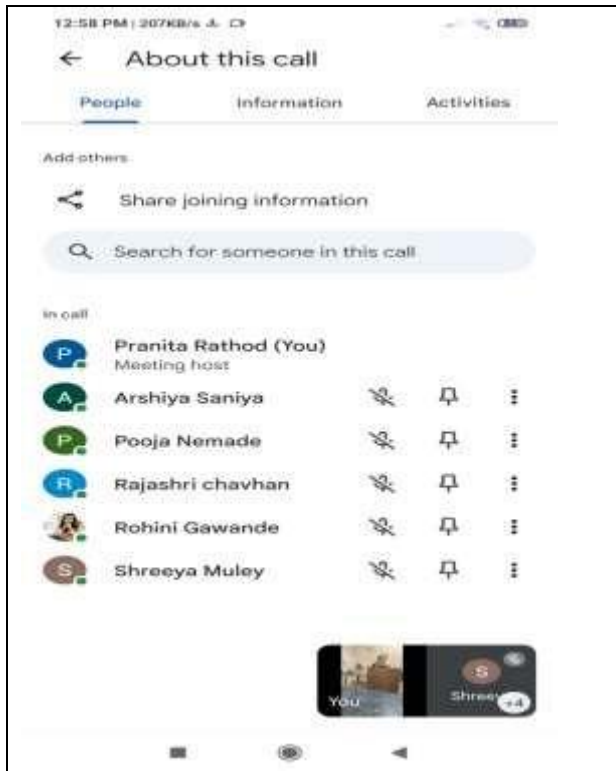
12:58 PM | 207KB/s

About this call

People Information Activities

Add others

Share joining information

Search for someone in this call

In call

P Pranita Rathod (You)
Meeting host

A Arshiya Saniya

P Pooja Nemade

R Rajashri chavhan

Rohini Gawande

S Shreeya Muley

You

S Shreey +4